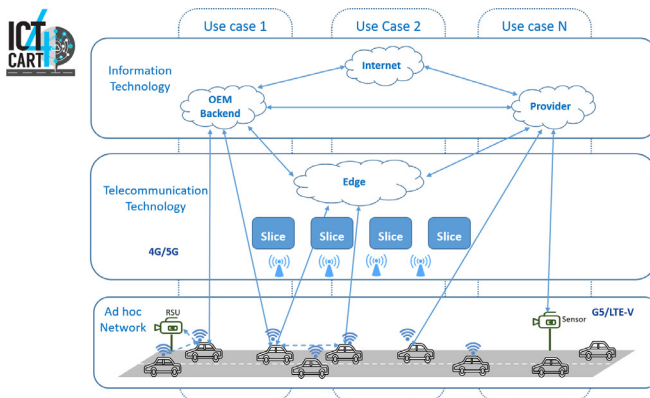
ICT 4 CART

Use case 1

Use Case 2

Use case N

Information Technology

Internet

OEM Backend

Provider

Telecommunication Technology

Edge

Slice

Slice

Slice

Slice

4G/5G

Ad hoc Network

RSU

G5/LTE-V

Sensor